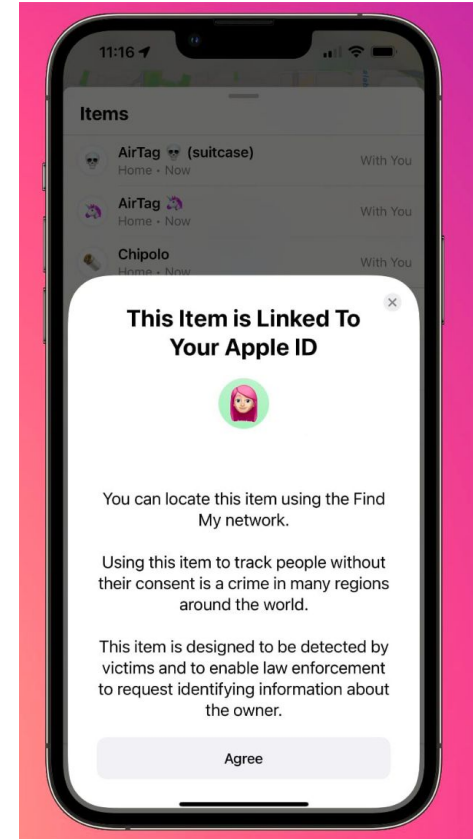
11:16

Items

AirTag 💀 (suitcase)
Home • Now
With You

AirTag 🦄
Home • Now
With You

Chipolo
Home • Now
With You

This Item is Linked To Your Apple ID

You can locate this item using the Find My network.

Using this item to track people without their consent is a crime in many regions around the world.

This item is designed to be detected by victims and to enable law enforcement to request identifying information about the owner.

Agree